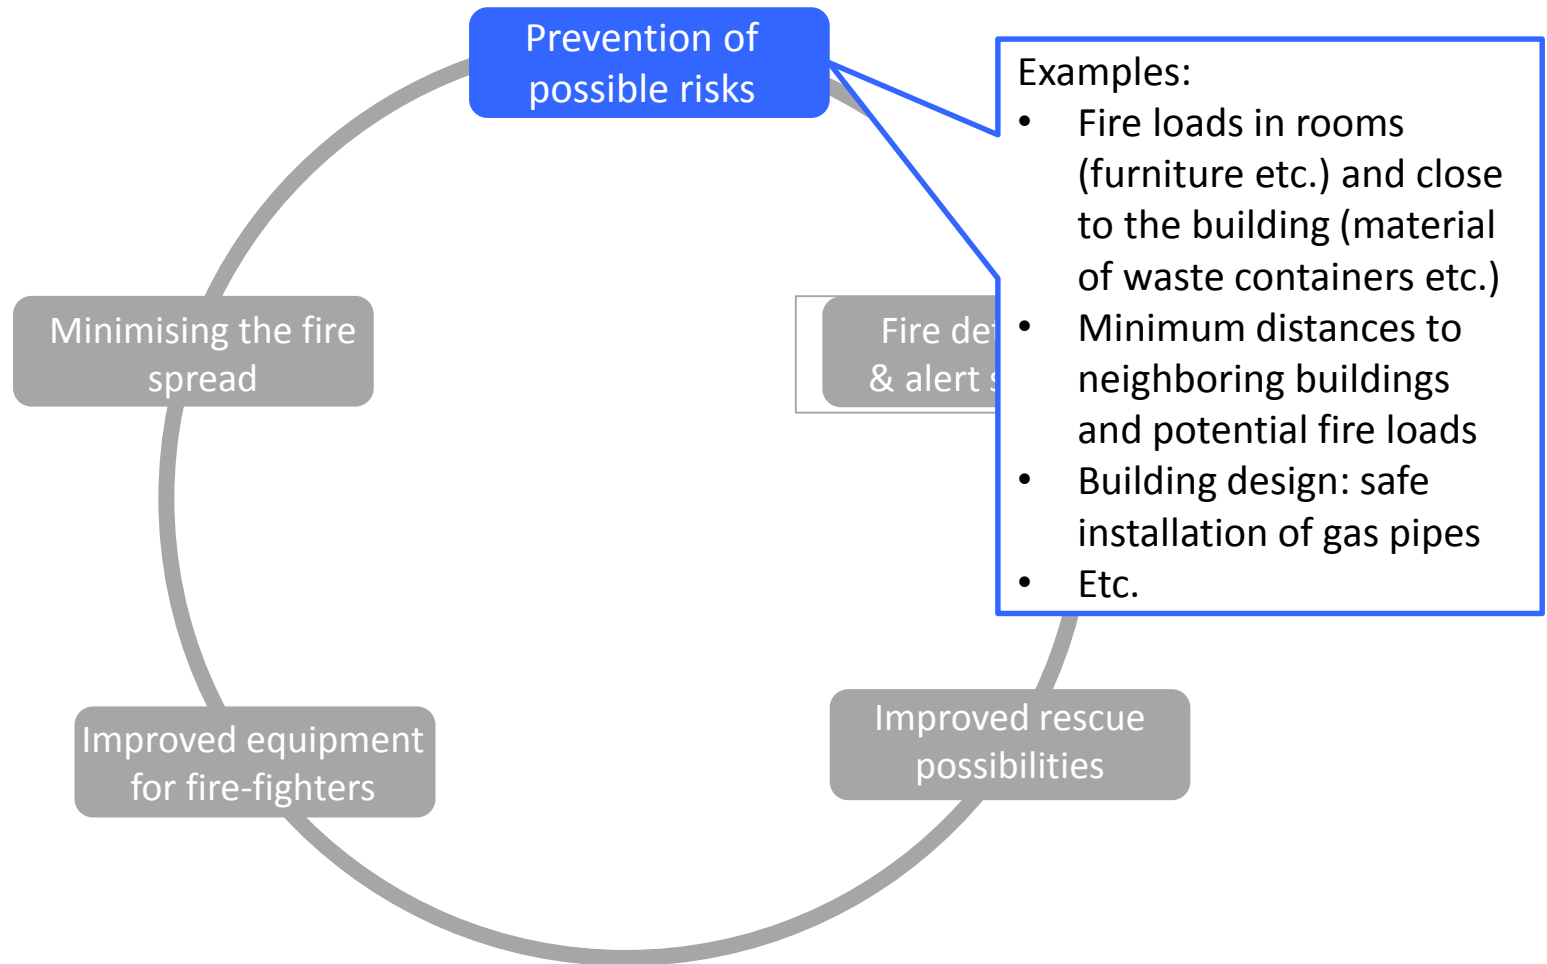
Prevention of possible risks

Examples:
- Fire loads in rooms (furniture etc.) and close to the building (material of waste containers etc.)
- Minimum distances to neighboring buildings and potential fire loads
- Building design: safe installation of gas pipes
- Etc.

Minimising the fire spread

Fire de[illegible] & alert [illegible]

Improved equipment for fire-fighters

Improved rescue possibilities